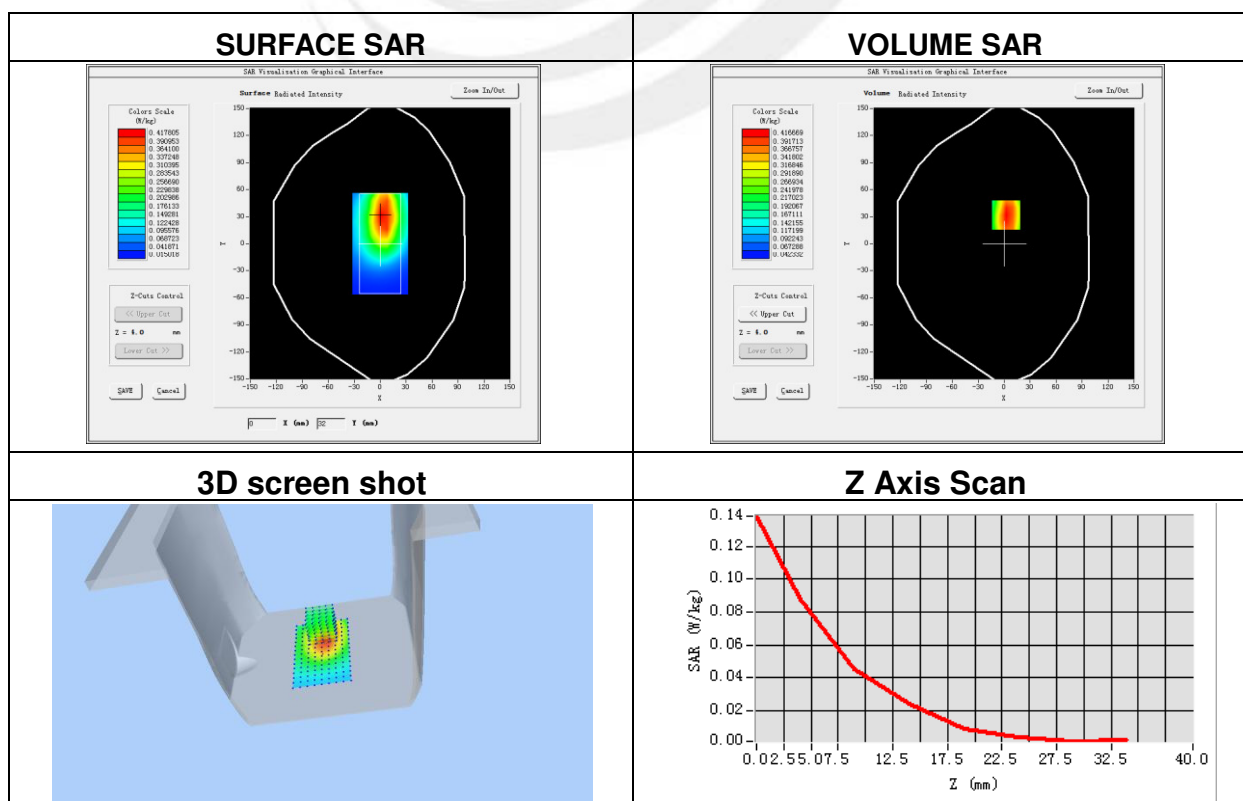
| SURFACE SAR | VOLUME SAR |
|---|---|
| SAR Visualization Graphical Interface<br>Surface Radiated Intensity<br>Zoom In/Out<br>Colors Scale (W/kg)<br>0.417805<br>0.390953<br>0.364100<br>0.337248<br>0.310395<br>0.283543<br>0.256690<br>0.229838<br>0.202985<br>0.176133<br>0.149281<br>0.122428<br>0.095576<br>0.068723<br>0.041871<br>0.015018<br>Z-Cuts Control<br><< Upper Cut<br>Z = 4.0 mm<br>Lower Cut >><br>SAVE Cancel<br>150 120 90 60 30 0 -30 -60 -90 -120 -150<br>Y<br>-150 -120 -90 -60 -30 0 30 60 90 120 150<br>X<br>0 X (mm) 32 Y (mm) | SAR Visualization Graphical Interface<br>Volume Radiated Intensity<br>Zoom In/Out<br>Colors Scale (W/kg)<br>0.416669<br>0.391713<br>0.366757<br>0.341802<br>0.316846<br>0.291890<br>0.266934<br>0.241978<br>0.217023<br>0.192067<br>0.167111<br>0.142155<br>0.117199<br>0.092243<br>0.067288<br>0.042332<br>Z-Cuts Control<br><< Upper Cut<br>Z = 4.0 mm<br>Lower Cut >><br>SAVE Cancel<br>150 120 90 60 30 0 -30 -60 -90 -120 -150<br>Y<br>-150 -120 -90 -60 -30 0 30 60 90 120 150<br>X |
| 3D screen shot | Z Axis Scan |
| | 0.14<br>0.12<br>0.10<br>0.08<br>0.06<br>0.04<br>0.02<br>0.00<br>SAR (W/kg)<br>0.0 2.5 5.0 7.5 12.5 17.5 22.5 27.5 32.5 40.0<br>Z (mm) |